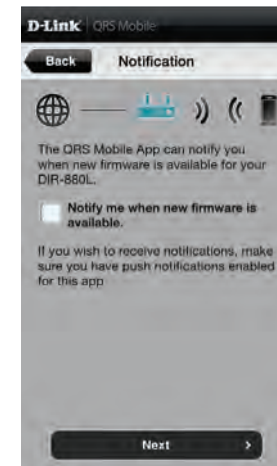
D-Link | QRS Mobile

Back

Notification

The QRS Mobile App can notify you when new firmware is available for your DIR-880L.

Notify me when new firmware is available.

If you wish to receive notifications, make sure you have push notifications enabled for this app

Next